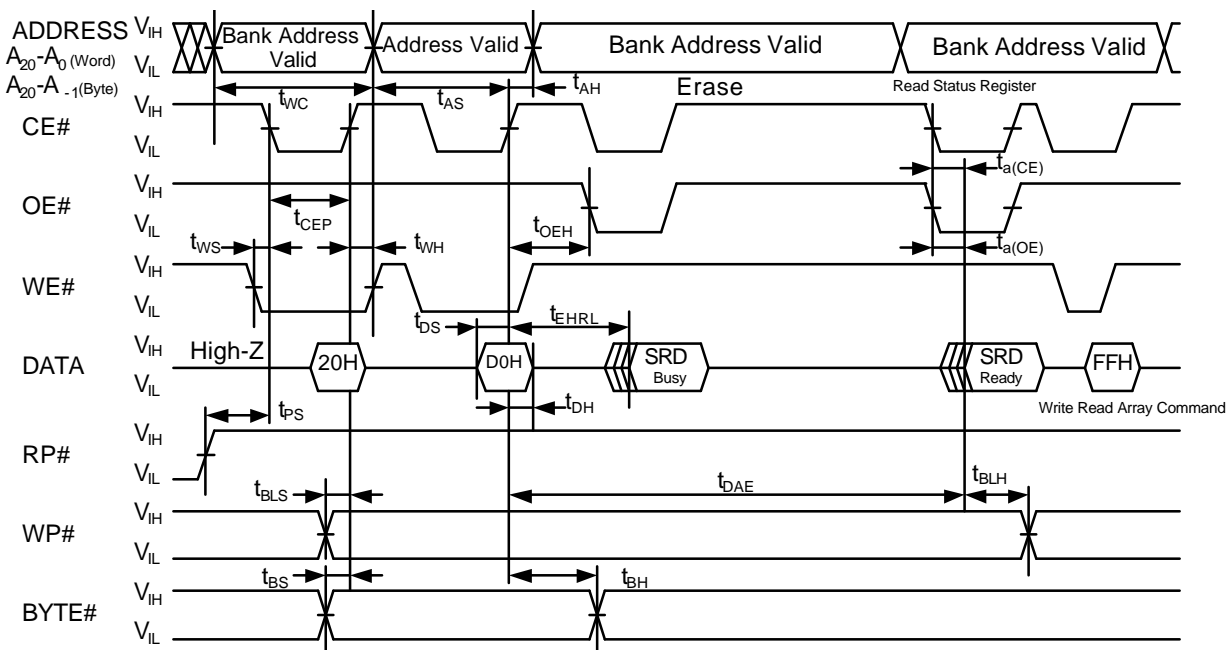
ADDRESS $V_{IH}$
$A_{20}$-$A_0$ (Word)
$A_{20}$-$A_{-1}$(Byte) $V_{IL}$

Bank Address Valid
Address Valid
Bank Address Valid
Bank Address Valid

$t_{WC}$
$t_{AS}$
$t_{AH}$
Erase
Read Status Register

CE# $V_{IH}$ $V_{IL}$

$t_{a(CE)}$

OE# $V_{IH}$ $V_{IL}$

$t_{CEP}$
$t_{OEH}$
$t_{a(OE)}$
$t_{WS}$
$t_{WH}$

WE# $V_{IH}$ $V_{IL}$

$t_{DS}$
$t_{EHRL}$

DATA $V_{IH}$ $V_{IL}$
High-Z
20H
D0H
SRD Busy
SRD Ready
FFH

$t_{DH}$
$t_{PS}$
Write Read Array Command

RP# $V_{IH}$ $V_{IL}$

$t_{BLS}$
$t_{DAE}$
$t_{BLH}$

WP# $V_{IH}$ $V_{IL}$

$t_{BS}$
$t_{BH}$

BYTE# $V_{IH}$ $V_{IL}$